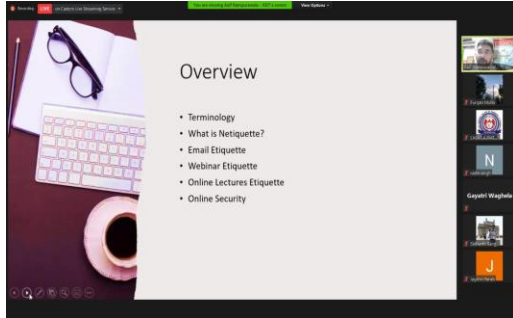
Recording LIVE On Custom Live Streaming Service

You are viewing Asif Rampurawala - ASIF's Screen View Options

Overview

• Terminology
• What is Netiquette?
• Email Etiquette
• Webinar Etiquette
• Online Lectures Etiquette
• Online Security

N

Gayatri Waghela

J